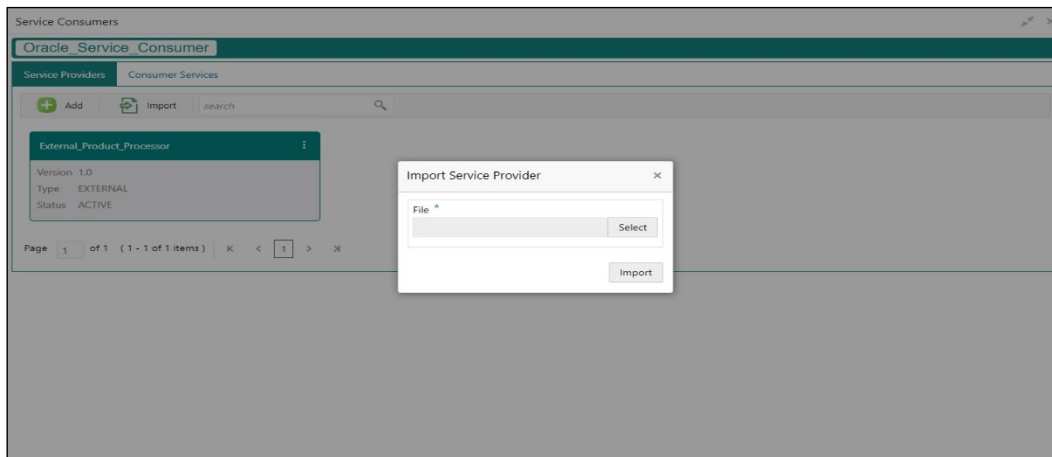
Service Consumers

Oracle_Service_Consumer

Service Providers Consumer Services

Add Import search

External_Product_Processor

Version 1.0
Type EXTERNAL
Status ACTIVE

Page 1 of 1 (1 - 1 of 1 items) K < 1 > >I

Import Service Provider ×

File *

Select

Import